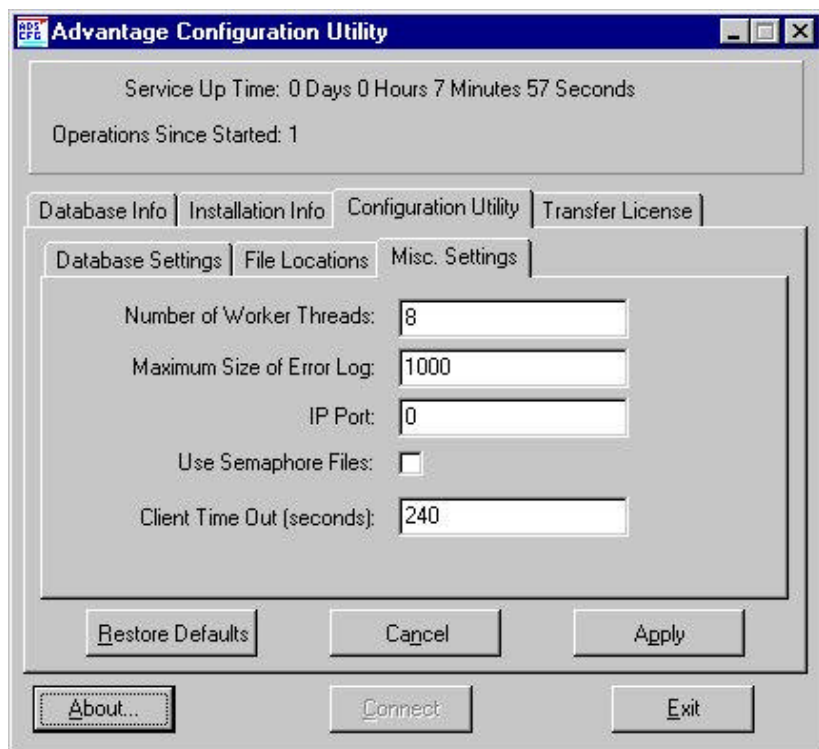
ADS CFG Advantage Configuration Utility

Service Up Time: 0 Days 0 Hours 7 Minutes 57 Seconds

Operations Since Started: 1

Database Info | Installation Info | Configuration Utility | Transfer License

Database Settings | File Locations | Misc. Settings

Number of Worker Threads: 8

Maximum Size of Error Log: 1000

IP Port: 0

Use Semaphore Files:

Client Time Out (seconds): 240

Restore Defaults | Cancel | Apply

About... | Connect | Exit